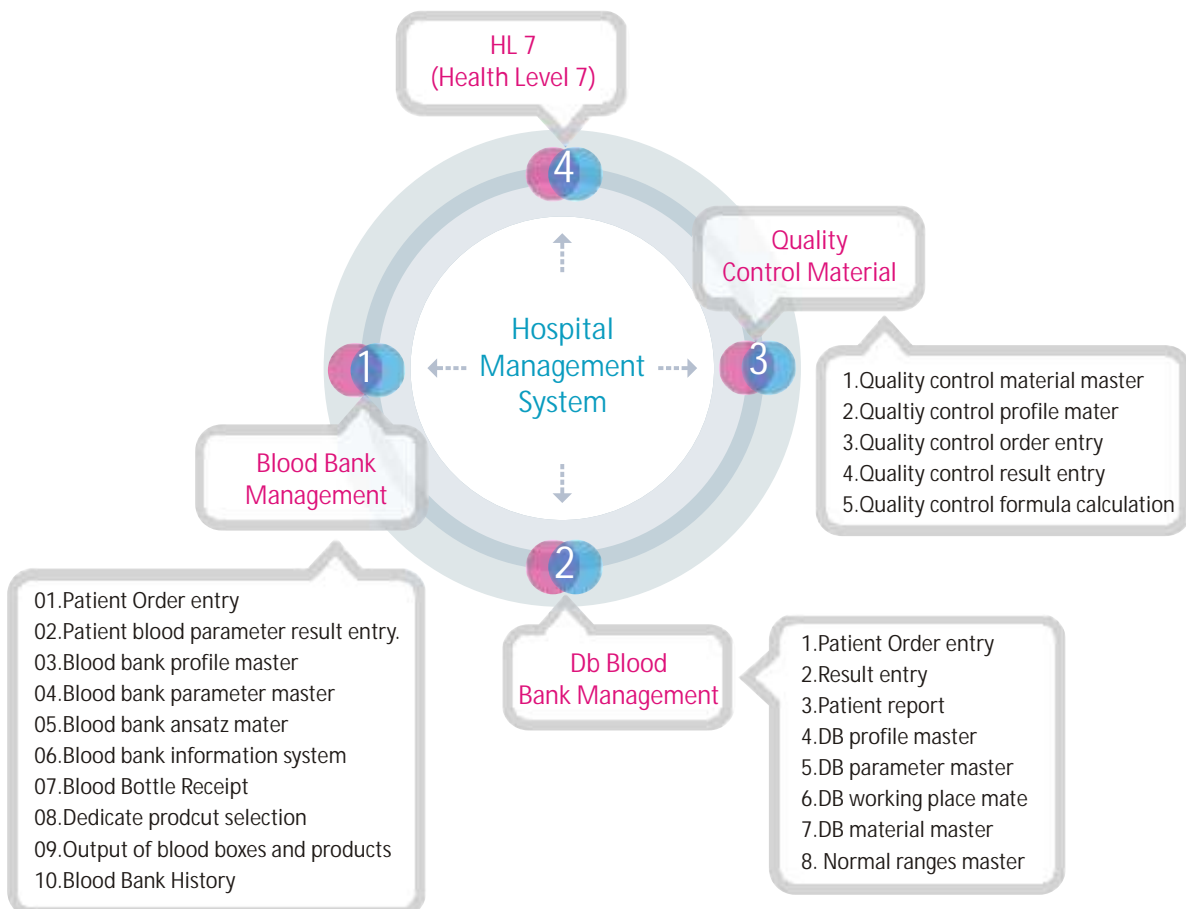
HL 7
(Health Level 7)

4

Quality
Control Material

Hospital
Management
System

1

3

1.Quality control material master
2.Qualtiy control profile mater
3.Quality control order entry
4.Quality control result entry
5.Quality control formula calculation

Blood Bank
Management

2

01.Patient Order entry
02.Patient blood parameter result entry.
03.Blood bank profile master
04.Blood bank parameter master
05.Blood bank ansatz mater
06.Blood bank information system
07.Blood Bottle Receipt
08.Dedicate prodcut selection
09.Output of blood boxes and products
10.Blood Bank History

Db Blood
Bank Management

1.Patient Order entry
2.Result entry
3.Patient report
4.DB profile master
5.DB parameter master
6.DB working place mate
7.DB material master
8. Normal ranges master